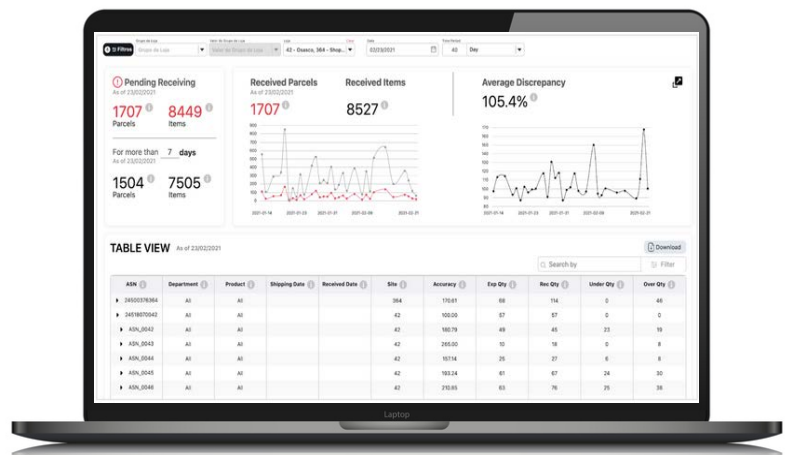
Filtros | Grupo de Loja: Grupo de Loja | Valor do Grupo de Loja: Valor do Grupo de Loja | Loja: 42 - Osasco, 364 - Shop... | Data: 02/23/2021 | Time Period: 40 Day

Pending Receiving
As of 23/02/2021

1707 Parcels
8449 Items

For more than 7 days
As of 23/02/2021

1504 Parcels
7505 Items

Received Parcels
As of 23/02/2021
1707

Received Items
8527

Average Discrepancy
105.4%

TABLE VIEW As of 23/02/2021

Download

Search by

Filter

| ASN | Department | Product | Shipping Date | Received Date | Site | Accuracy | Exp Qty | Rec Qty | Under Qty | Over Qty |
|---|---|---|---|---|---|---|---|---|---|---|
| 24500376364 | All | All | | | 364 | 170.61 | 68 | 114 | 0 | 46 |
| 24518670042 | All | All | | | 42 | 100.00 | 57 | 57 | 0 | 0 |
| ASN_0042 | All | All | | | 42 | 180.79 | 49 | 45 | 23 | 19 |
| ASN_0043 | All | All | | | 42 | 265.00 | 10 | 18 | 0 | 8 |
| ASN_0044 | All | All | | | 42 | 157.14 | 25 | 27 | 6 | 8 |
| ASN_0045 | All | All | | | 42 | 193.24 | 61 | 67 | 24 | 30 |
| ASN_0046 | All | All | | | 42 | 210.95 | 63 | 76 | 25 | 36 |

Laptop